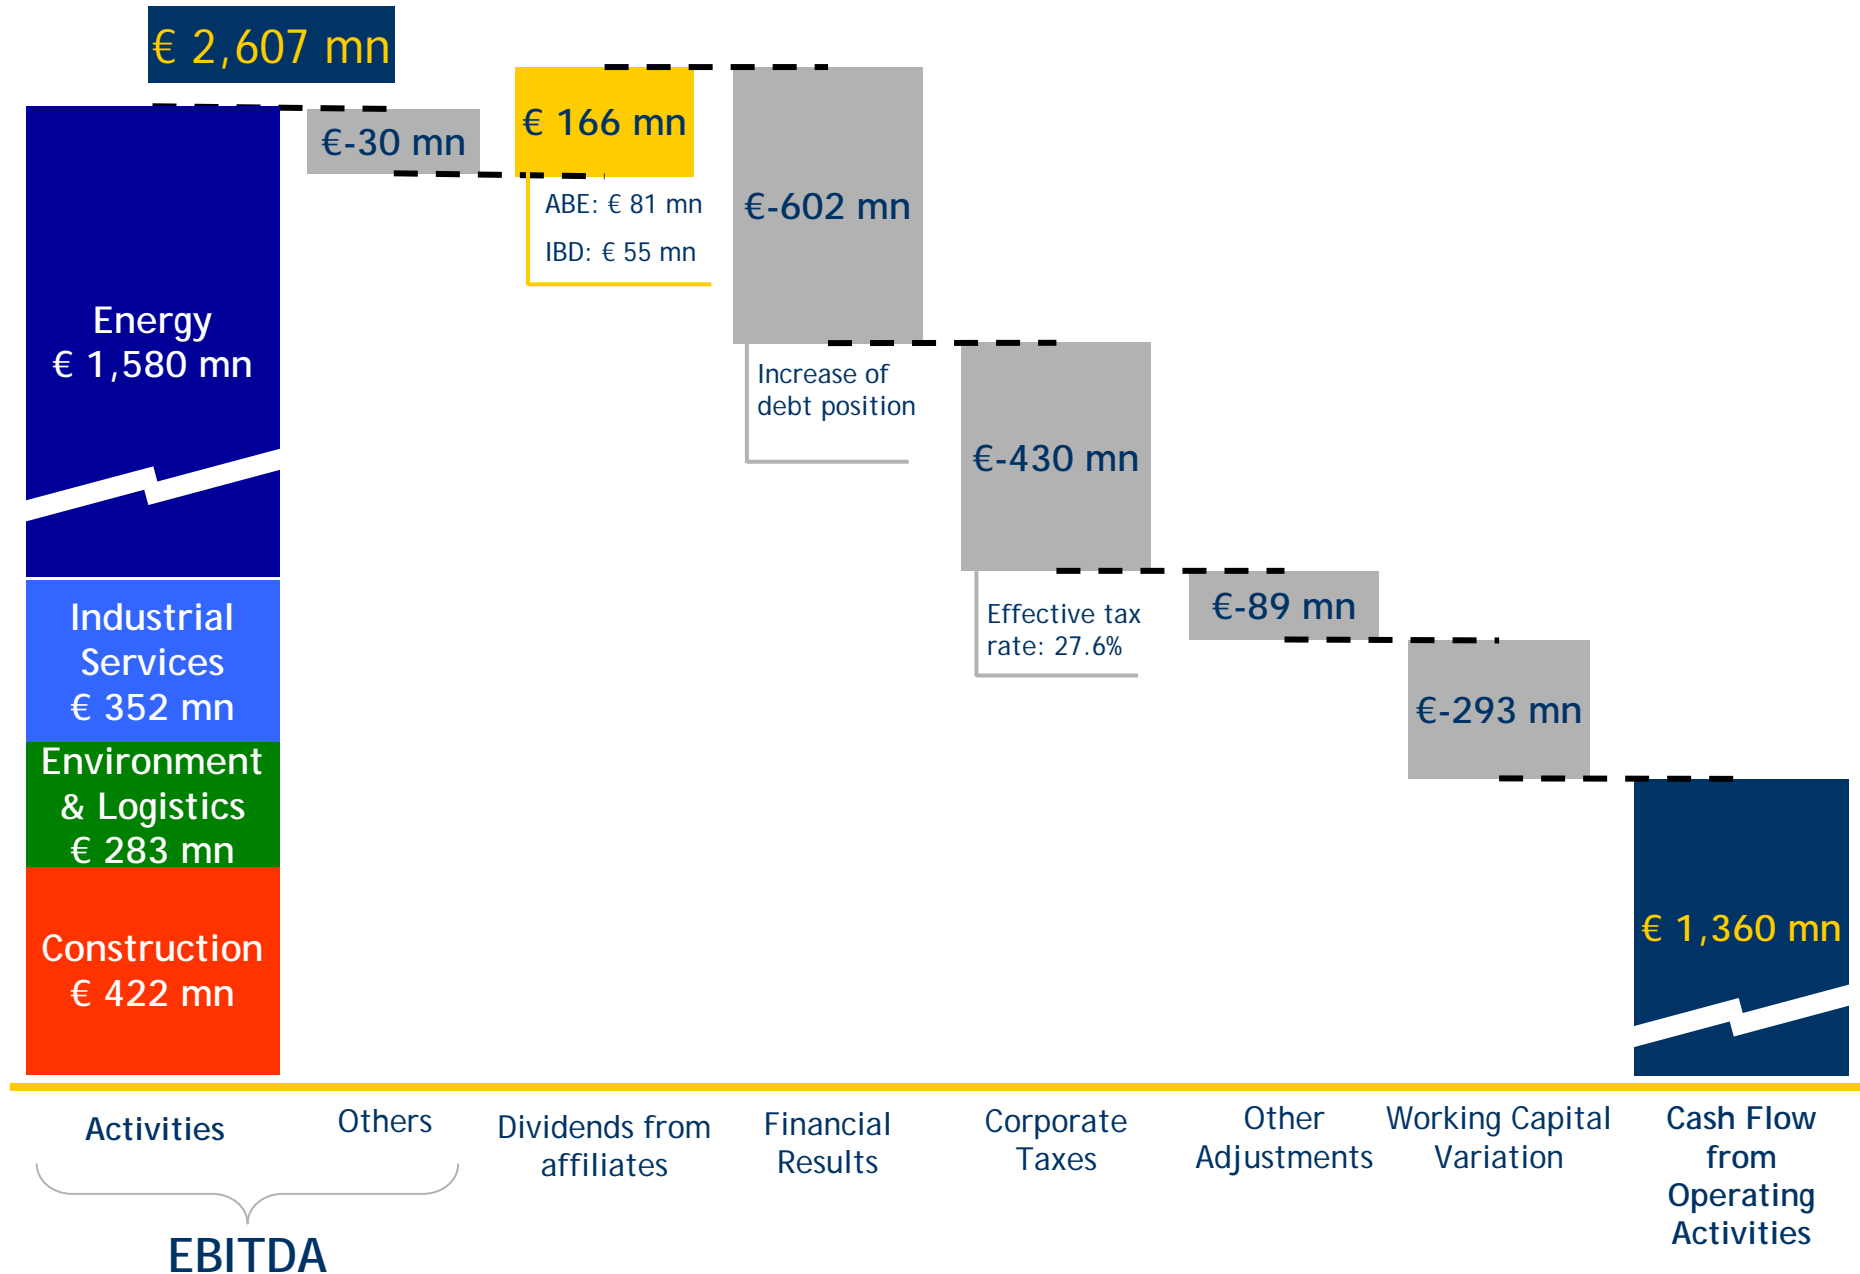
€ 2,607 mn

€-30 mn

€ 166 mn

ABE: € 81 mn

IBD: € 55 mn

€-602 mn

Increase of debt position

€-430 mn

Effective tax rate: 27.6%

€-89 mn

€-293 mn

€ 1,360 mn

Energy
€ 1,580 mn

Industrial Services
€ 352 mn

Environment & Logistics
€ 283 mn

Construction
€ 422 mn

Activities

Others

EBITDA

Dividends from affiliates

Financial Results

Corporate Taxes

Other Adjustments

Working Capital Variation

Cash Flow from Operating Activities